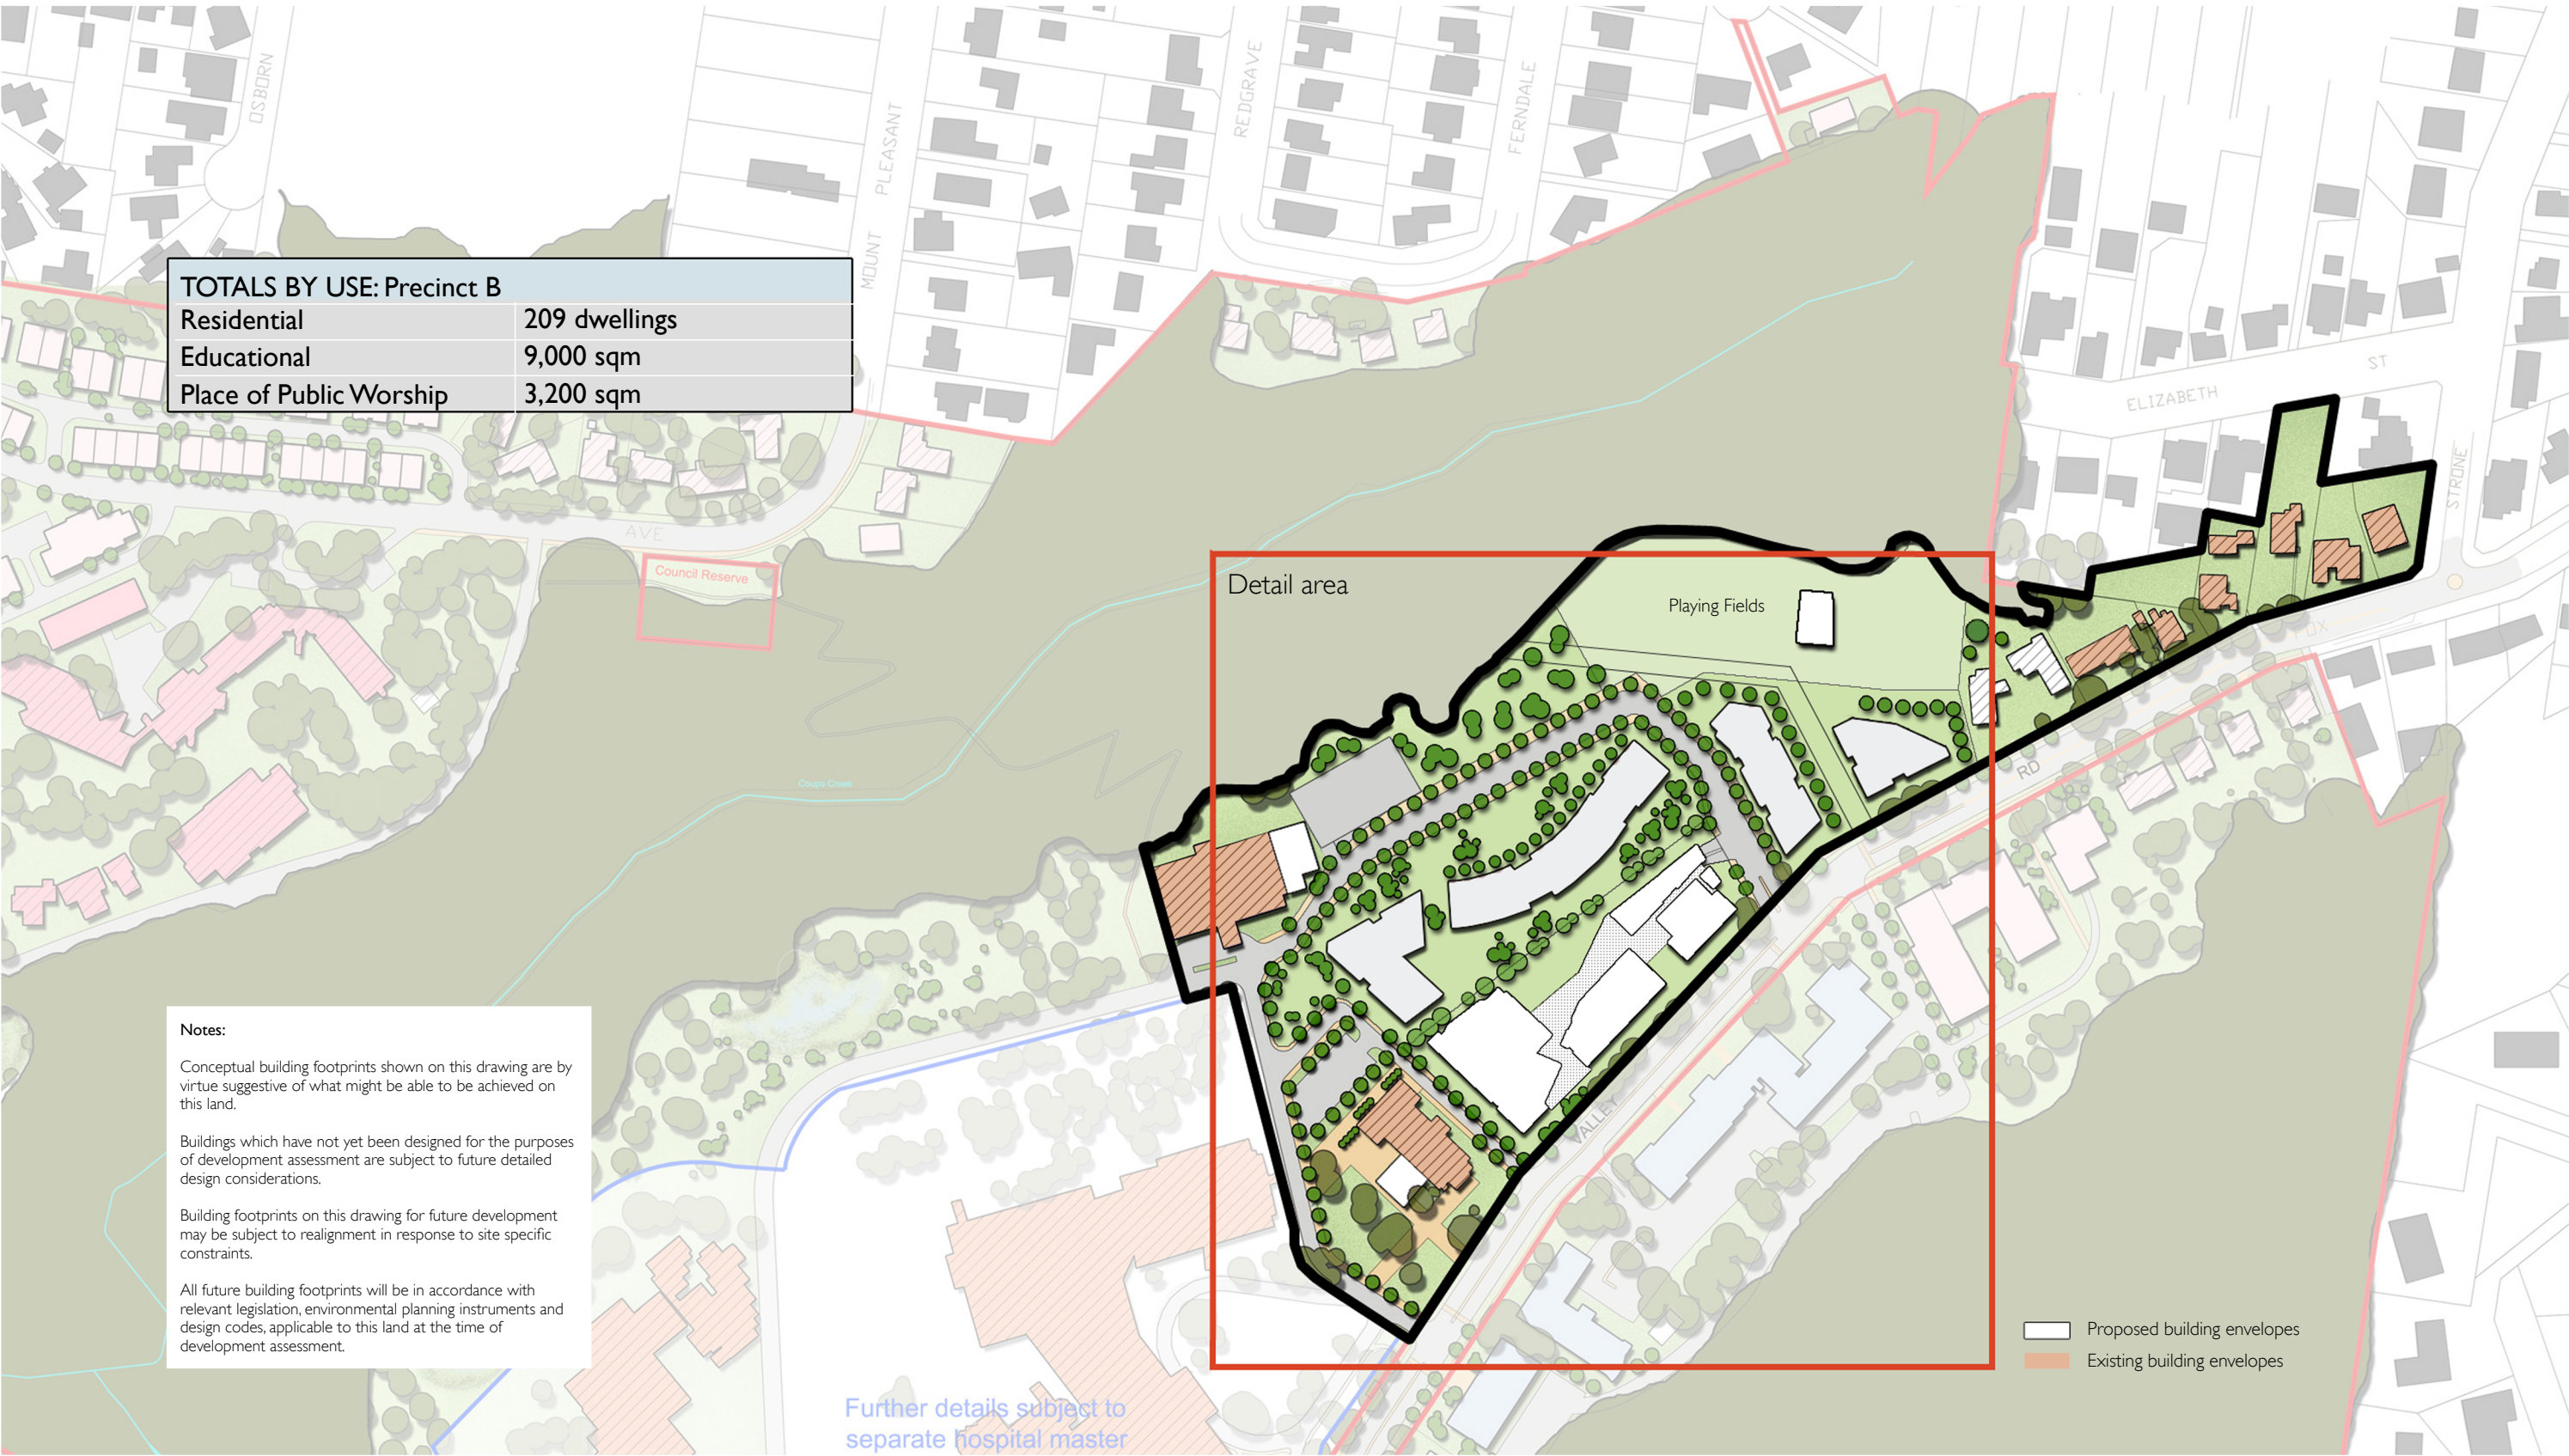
OSBORN

MOUNT PLEASANT

REDGRAVE

FERNDALE

ELIZABETH ST

STRONE

TOTALS BY USE: Precinct B

| Residential | 209 dwellings |
|---|---|
| Educational | 9,000 sqm |
| Place of Public Worship | 3,200 sqm |

AVE

Council Reserve

Coups Creek

Detail area

Playing Fields

RD

VALLEY

Notes:

Conceptual building footprints shown on this drawing are by virtue suggestive of what might be able to be achieved on this land.

Buildings which have not yet been designed for the purposes of development assessment are subject to future detailed design considerations.

Building footprints on this drawing for future development may be subject to realignment in response to site specific constraints.

All future building footprints will be in accordance with relevant legislation, environmental planning instruments and design codes, applicable to this land at the time of development assessment.

Further details subject to separate hospital master

Proposed building envelopes

Existing building envelopes